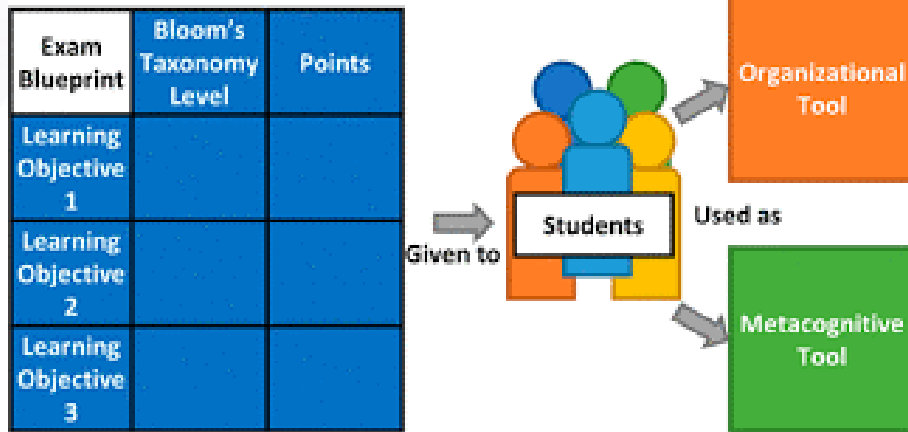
| Exam Blueprint | Bloom's Taxonomy Level | Points |
|---|---|---|
| Learning Objective 1 | | |
| Learning Objective 2 | | |
| Learning Objective 3 | | |

Given to

Students

Used as

Organizational Tool

Metacognitive Tool